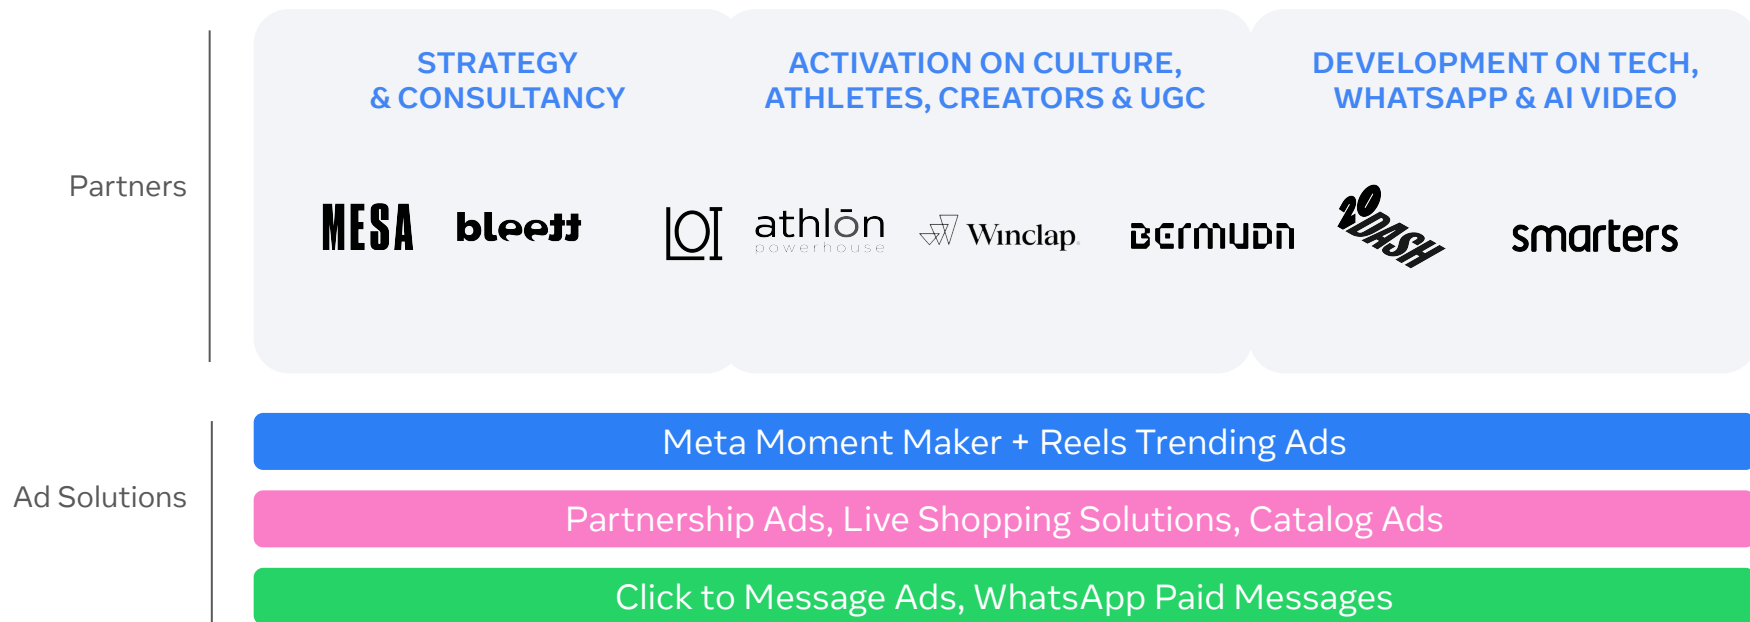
Partners

STRATEGY & CONSULTANCY

MESA bleett

ACTIVATION ON CULTURE, ATHLETES, CREATORS & UGC

lOI athlōn powerhouse Winclap BERMUDA

DEVELOPMENT ON TECH, WHATSAPP & AI VIDEO

20DASH smarters

Ad Solutions

Meta Moment Maker + Reels Trending Ads

Partnership Ads, Live Shopping Solutions, Catalog Ads

Click to Message Ads, WhatsApp Paid Messages